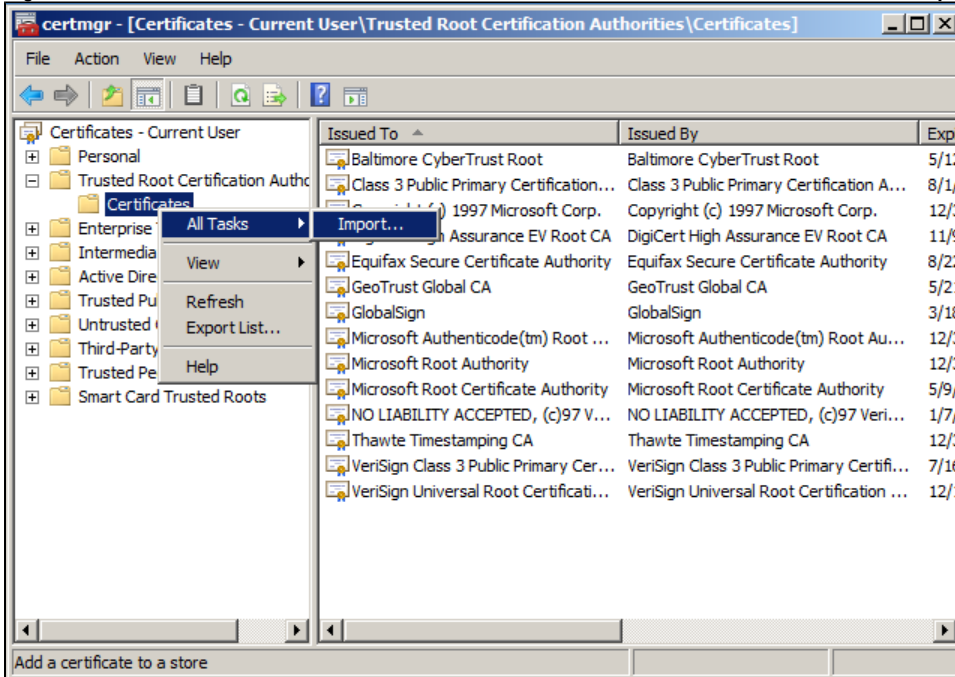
certmgr - [Certificates - Current User\Trusted Root Certification Authorities\Certificates]

File Action View Help

Certificates - Current User
Personal
Trusted Root Certification Autho
Certificates
Enterprise
Intermedia
Active Dire
Trusted Pu
Untrusted
Third-Party
Trusted Pe
Smart Card Trusted Roots

All Tasks
View
Refresh
Export List...
Help

Import...

| Issued To | Issued By | Exp |
|---|---|---|
| Baltimore CyberTrust Root | Baltimore CyberTrust Root | 5/1 |
| Class 3 Public Primary Certification... | Class 3 Public Primary Certification A... | 8/1 |
| Copyright (c) 1997 Microsoft Corp. | Copyright (c) 1997 Microsoft Corp. | 12/ |
| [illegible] Assurance EV Root CA | DigiCert High Assurance EV Root CA | 11/ |
| Equifax Secure Certificate Authority | Equifax Secure Certificate Authority | 8/2 |
| GeoTrust Global CA | GeoTrust Global CA | 5/2 |
| GlobalSign | GlobalSign | 3/1 |
| Microsoft Authenticode(tm) Root ... | Microsoft Authenticode(tm) Root Au... | 12/ |
| Microsoft Root Authority | Microsoft Root Authority | 12/ |
| Microsoft Root Certificate Authority | Microsoft Root Certificate Authority | 5/9 |
| NO LIABILITY ACCEPTED, (c)97 V... | NO LIABILITY ACCEPTED, (c)97 Veri... | 1/7 |
| Thawte Timestamping CA | Thawte Timestamping CA | 12/ |
| VeriSign Class 3 Public Primary Cer... | VeriSign Class 3 Public Primary Certifi... | 7/1 |
| VeriSign Universal Root Certificati... | VeriSign Universal Root Certification ... | 12/ |

Add a certificate to a store